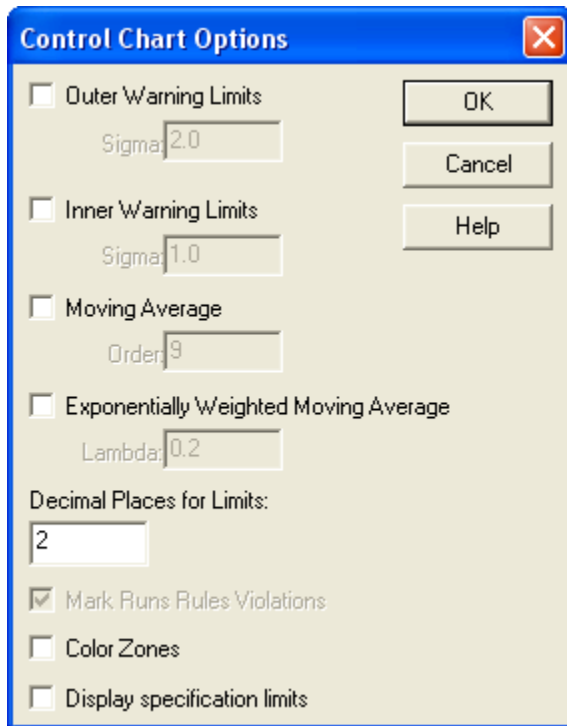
Control Chart Options

Outer Warning Limits

Sigma: 2.0

Inner Warning Limits

Sigma: 1.0

Moving Average

Order: 9

Exponentially Weighted Moving Average

Lambda: 0.2

Decimal Places for Limits:

2

Mark Runs Rules Violations

Color Zones

Display specification limits

OK

Cancel

Help